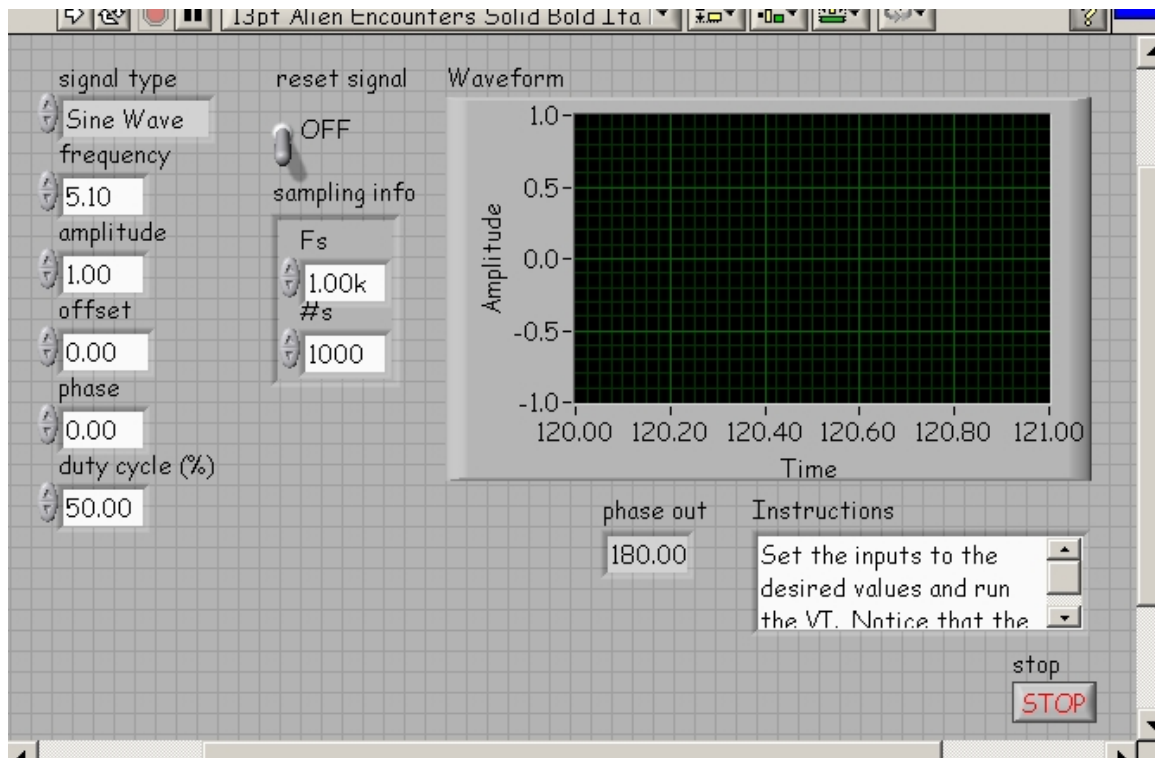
13pt Alien Encounters Solid Bold Ita

signal type
Sine Wave
frequency
5.10
amplitude
1.00
offset
0.00
phase
0.00
duty cycle (%)
50.00

reset signal
OFF
sampling info
Fs
1.00k
#s
1000

Waveform
1.0
0.5
0.0
-0.5
-1.0
Amplitude
120.00 120.20 120.40 120.60 120.80 121.00
Time

phase out
180.00

Instructions
Set the inputs to the desired values and run the VI. Notice that the

stop
STOP